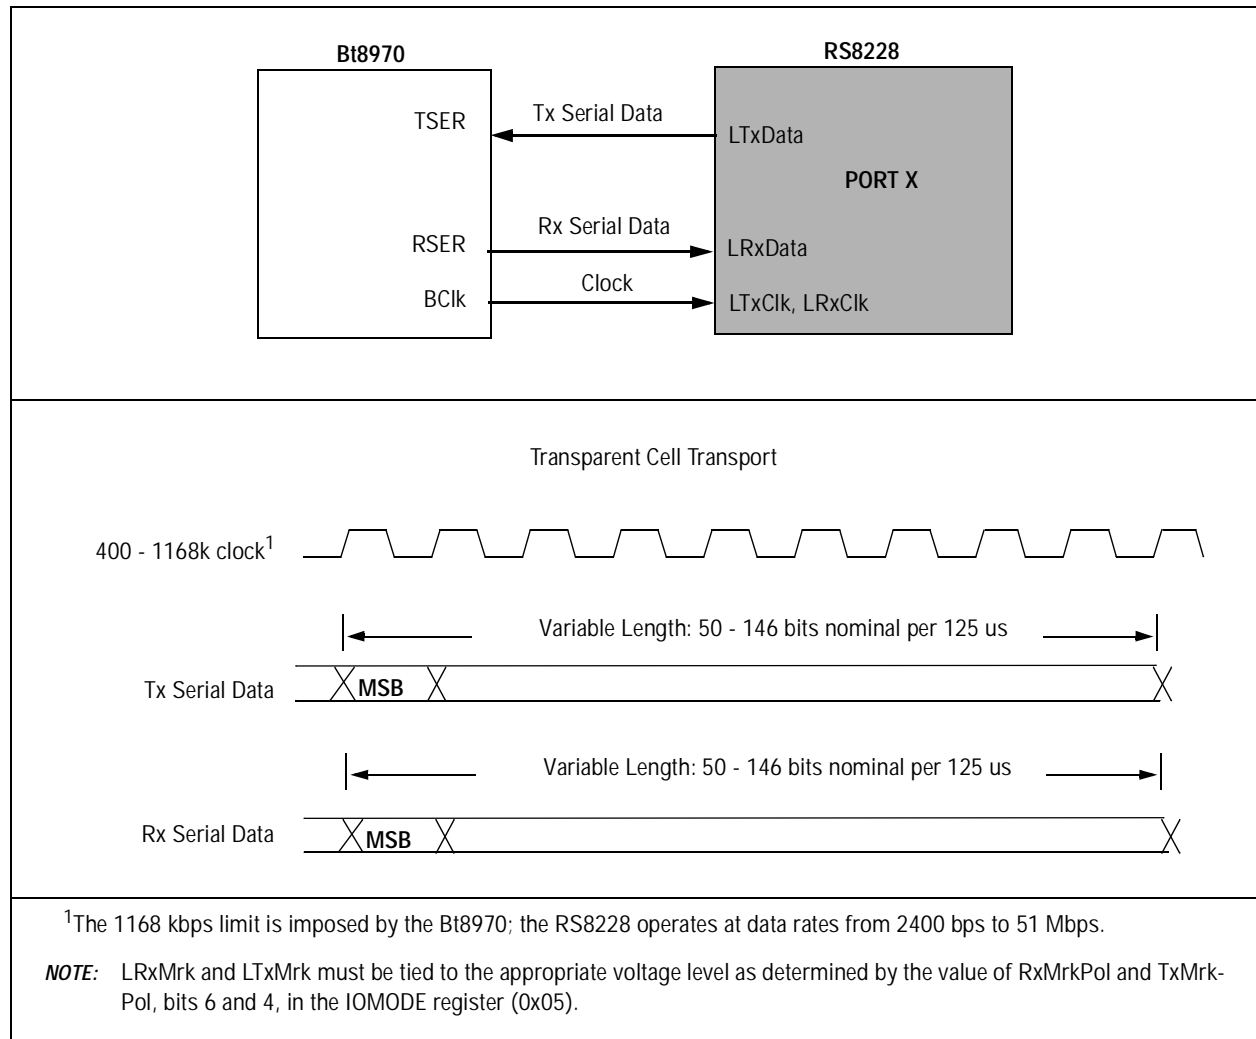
Bt8970

RS8228

TSER

Tx Serial Data

LTxData

PORT X

RSER

Rx Serial Data

LRxData

BClk

Clock

LTxClk, LRxClk

Transparent Cell Transport

400 - 1168k clock$^1$

Variable Length: 50 - 146 bits nominal per 125 us

Tx Serial Data

MSB

Variable Length: 50 - 146 bits nominal per 125 us

Rx Serial Data

MSB

$^1$The 1168 kbps limit is imposed by the Bt8970; the RS8228 operates at data rates from 2400 bps to 51 Mbps.

NOTE: LRxMrk and LTxMrk must be tied to the appropriate voltage level as determined by the value of RxMrkPol and TxMrkPol, bits 6 and 4, in the IOMODE register (0x05).